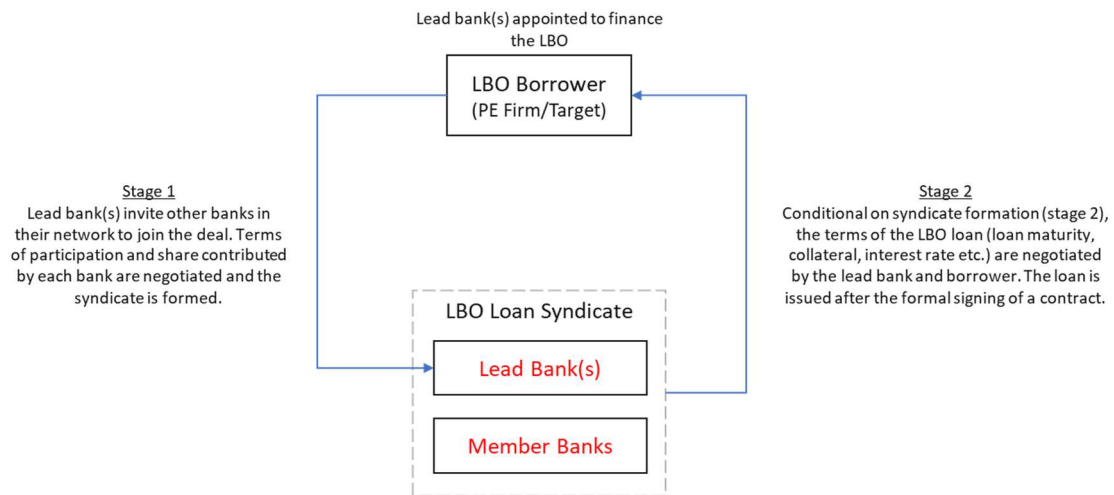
Lead bank(s) appointed to finance the LBO

LBO Borrower
(PE Firm/Target)

Stage 1
Lead bank(s) invite other banks in their network to join the deal. Terms of participation and share contributed by each bank are negotiated and the syndicate is formed.

Stage 2
Conditional on syndicate formation (stage 2), the terms of the LBO loan (loan maturity, collateral, interest rate etc.) are negotiated by the lead bank and borrower. The loan is issued after the formal signing of a contract.

LBO Loan Syndicate

Lead Bank(s)

Member Banks